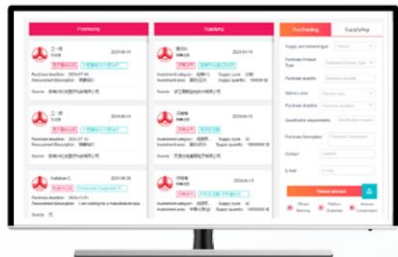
Purchasing

Supplying

Purchasing

Supplying

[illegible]

Purchase deadline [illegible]

Procurement Description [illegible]

Source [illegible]

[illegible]

Purchase deadline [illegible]

Procurement Description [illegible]

Source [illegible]

Indicator C

Purchase deadline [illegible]

Procurement Description I am looking for a manufacturer to p

Source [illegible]

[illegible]

Investment category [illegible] Supply cycle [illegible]

Investment range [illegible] Supply quantity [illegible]

Source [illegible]

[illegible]

Investment category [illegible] Supply cycle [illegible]

Investment range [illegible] Supply quantity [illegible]

Source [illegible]

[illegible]

Investment category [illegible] Supply cycle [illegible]

Investment range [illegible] Supply quantity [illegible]

Source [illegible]

Supply and demand type

Purchase Product Type

Purchase quantity

Delivery area

Purchase deadline

Qualification requirements

Purchase Description

Contact

E-mail

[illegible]

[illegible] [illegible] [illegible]